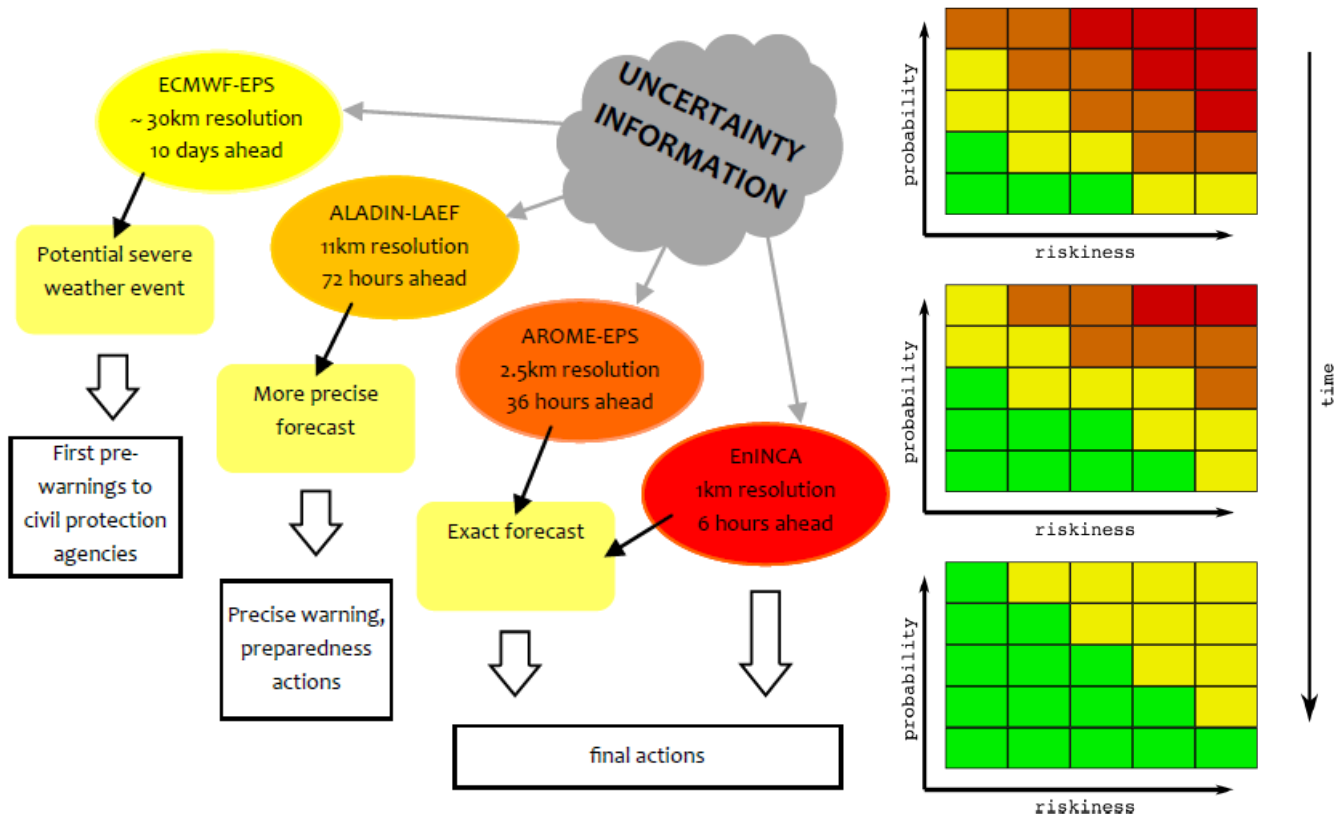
ECMWF-EPS
~ 30km resolution
10 days ahead

UNCERTAINTY INFORMATION

ALADIN-LAEF
11km resolution
72 hours ahead

AROME-EPS
2.5km resolution
36 hours ahead

EnINCA
1km resolution
6 hours ahead

Potential severe weather event

First pre-warnings to civil protection agencies

More precise forecast

Precise warning, preparedness actions

Exact forecast

final actions

probability
riskiness

probability
riskiness

probability
riskiness

time